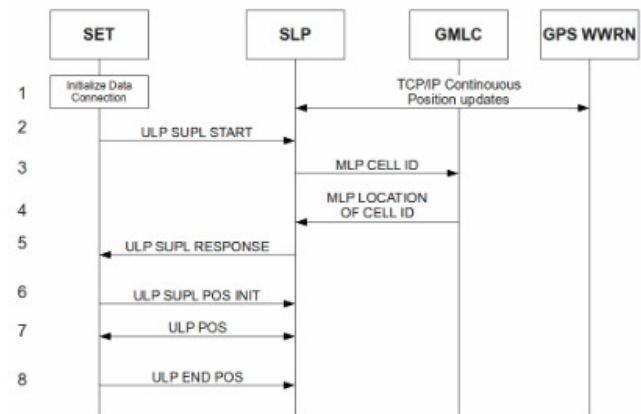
SET

SLP

GMLC

GPS WWRN

1

Initialize Data Connection

TCP/IP Continouous Position updates

2

ULP SUPL START

3

MLP CELL ID

4

MLP LOCATION OF CELL ID

5

ULP SUPL RESPONSE

6

ULP SUPL POS INIT

7

ULP POS

8

ULP END POS